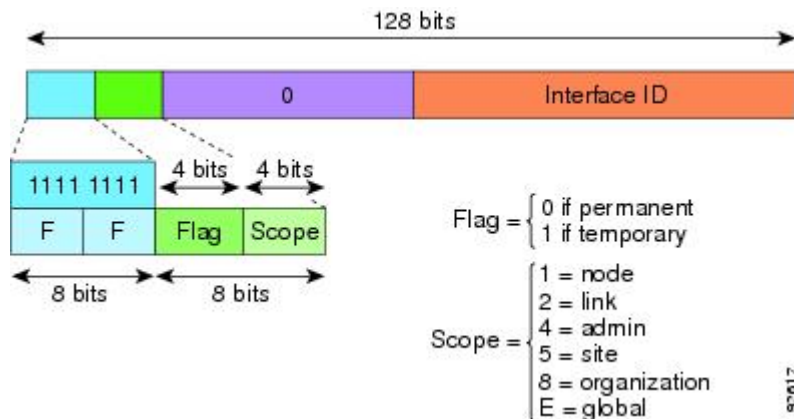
128 bits

0

Interface ID

1111 1111

F

F

4 bits

4 bits

Flag

Scope

8 bits

8 bits

Flag = $\begin{cases} 0 \text{ if permanent} \\ 1 \text{ if temporary} \end{cases}$

Scope = $\begin{cases} 1 = \text{node} \\ 2 = \text{link} \\ 4 = \text{admin} \\ 5 = \text{site} \\ 8 = \text{organization} \\ E = \text{global} \end{cases}$

82617